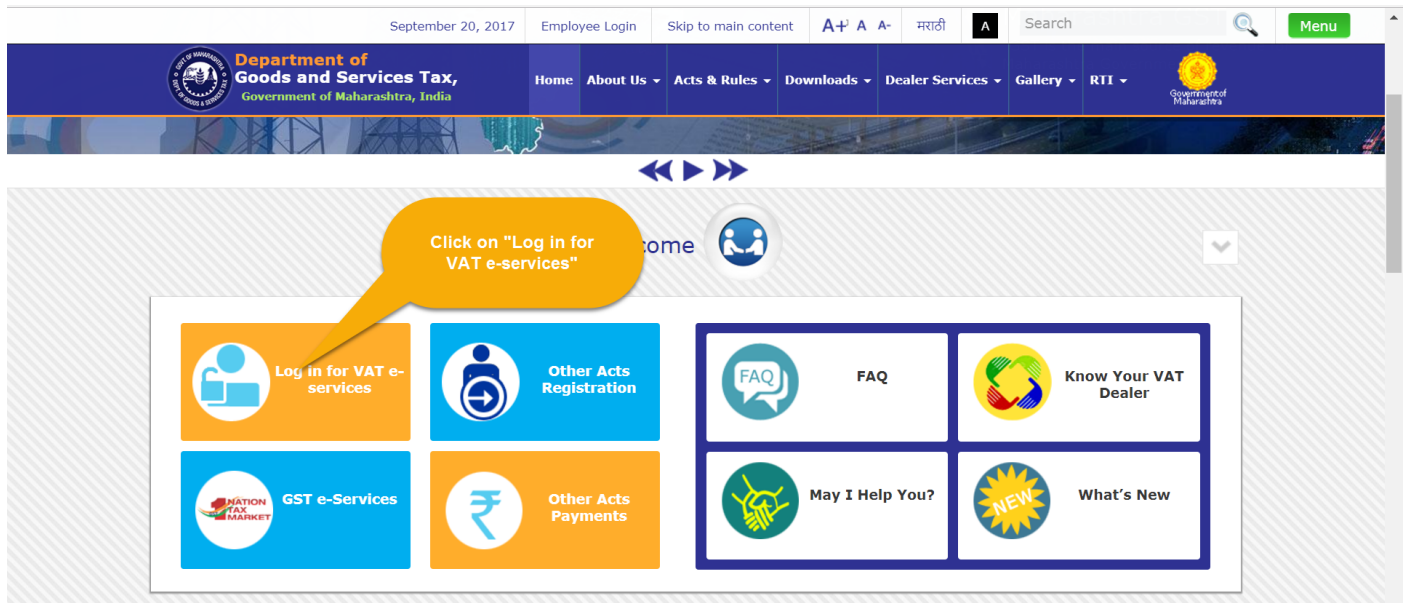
September 20, 2017 Employee Login Skip to main content A+ A A- मराठी A Search Menu

Department of Goods and Services Tax, Government of Maharashtra, India

Home About Us Acts & Rules Downloads Dealer Services Gallery RTI

Government of Maharashtra

Click on "Log in for VAT e-services"

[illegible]come

Log in for VAT e-services

Other Acts Registration

FAQ

Know Your VAT Dealer

GST e-Services

ONE NATION ONE TAX ONE MARKET

Other Acts Payments

May I Help You?

What's New

NEW